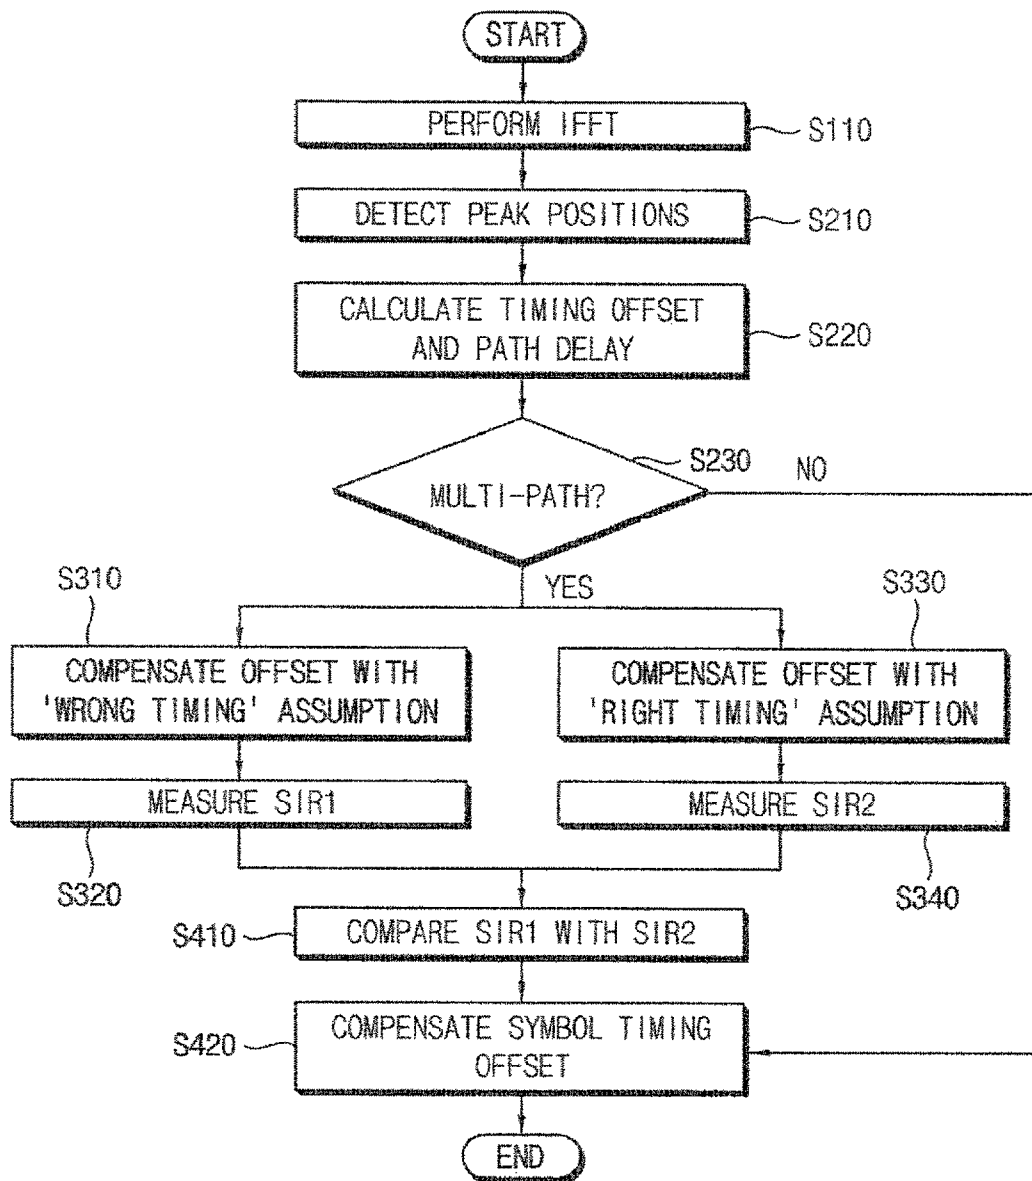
START

PERFORM IFFT
S110

DETECT PEAK POSITIONS
S210

CALCULATE TIMING OFFSET AND PATH DELAY
S220

S230
MULTI-PATH?
NO

YES

S310
COMPENSATE OFFSET WITH 'WRONG TIMING' ASSUMPTION

MEASURE SIR1
S320

S330
COMPENSATE OFFSET WITH 'RIGHT TIMING' ASSUMPTION

MEASURE SIR2
S340

S410
COMPARE SIR1 WITH SIR2

S420
COMPENSATE SYMBOL TIMING OFFSET

END